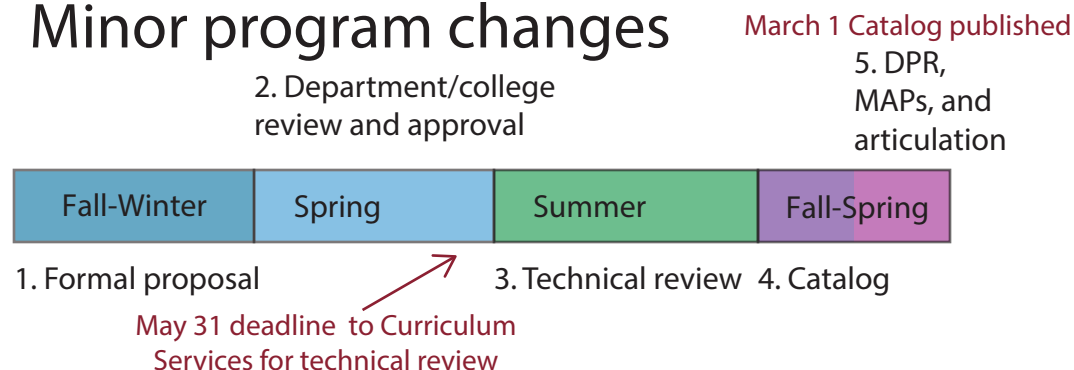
Minor program changes

March 1 Catalog published

5. DPR, MAPs, and articulation

2. Department/college review and approval

Fall-Winter

Spring

Summer

Fall-Spring

1. Formal proposal

3. Technical review

4. Catalog

May 31 deadline to Curriculum Services for technical review